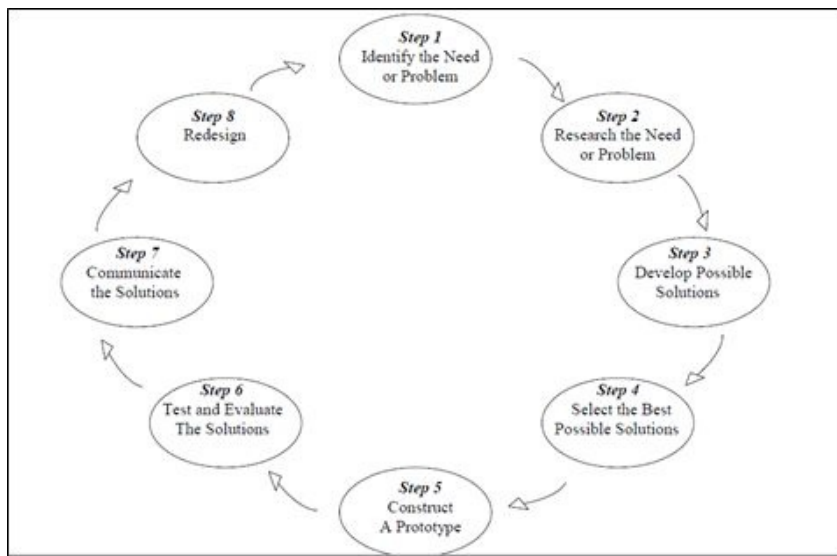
Step 1
Identify the Need or Problem

Step 2
Research the Need or Problem

Step 3
Develop Possible Solutions

Step 4
Select the Best Possible Solutions

Step 5
Construct A Prototype

Step 6
Test and Evaluate The Solutions

Step 7
Communicate the Solutions

Step 8
Redesign